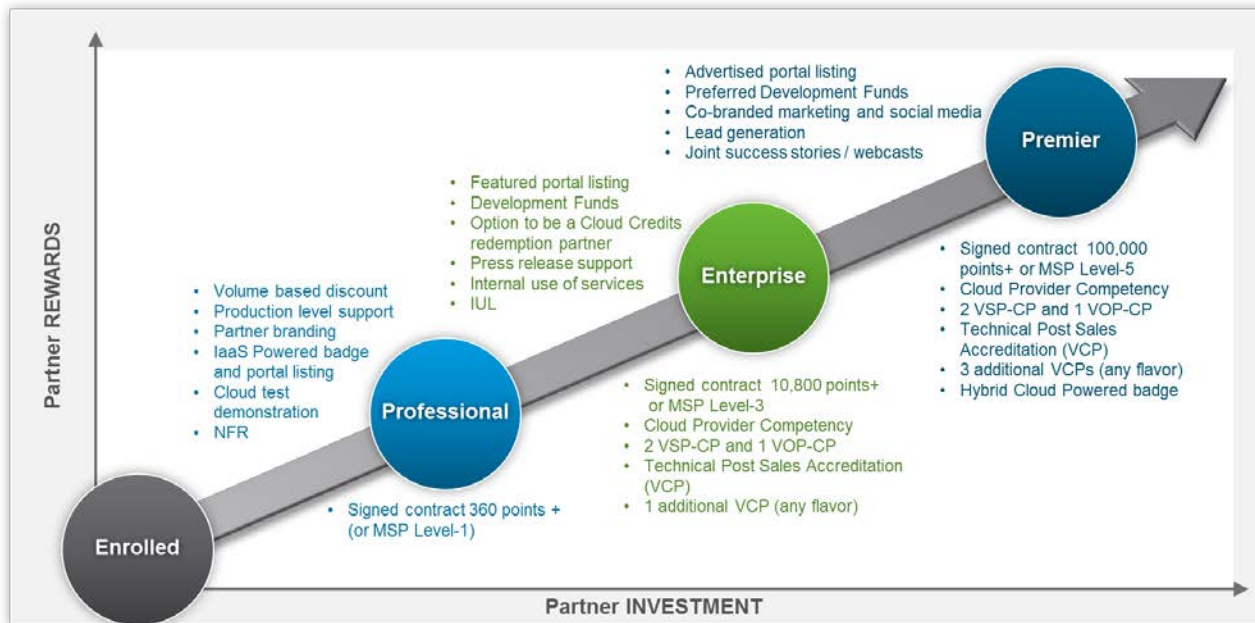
Partner REWARDS

- Advertised portal listing
- Preferred Development Funds
- Co-branded marketing and social media
- Lead generation
- Joint success stories / webcasts

Premier

- Featured portal listing
- Development Funds
- Option to be a Cloud Credits redemption partner
- Press release support
- Internal use of services
- IUL

Enterprise

- Signed contract 100,000 points+ or MSP Level-5
- Cloud Provider Competency
- 2 VSP-CP and 1 VOP-CP
- Technical Post Sales Accreditation (VCP)
- 3 additional VCPs (any flavor)
- Hybrid Cloud Powered badge

- Volume based discount
- Production level support
- Partner branding
- IaaS Powered badge and portal listing
- Cloud test demonstration
- NFR

Professional

- Signed contract 10,800 points+ or MSP Level-3
- Cloud Provider Competency
- 2 VSP-CP and 1 VOP-CP
- Technical Post Sales Accreditation (VCP)
- 1 additional VCP (any flavor)

- Signed contract 360 points + (or MSP Level-1)

Enrolled

Partner INVESTMENT